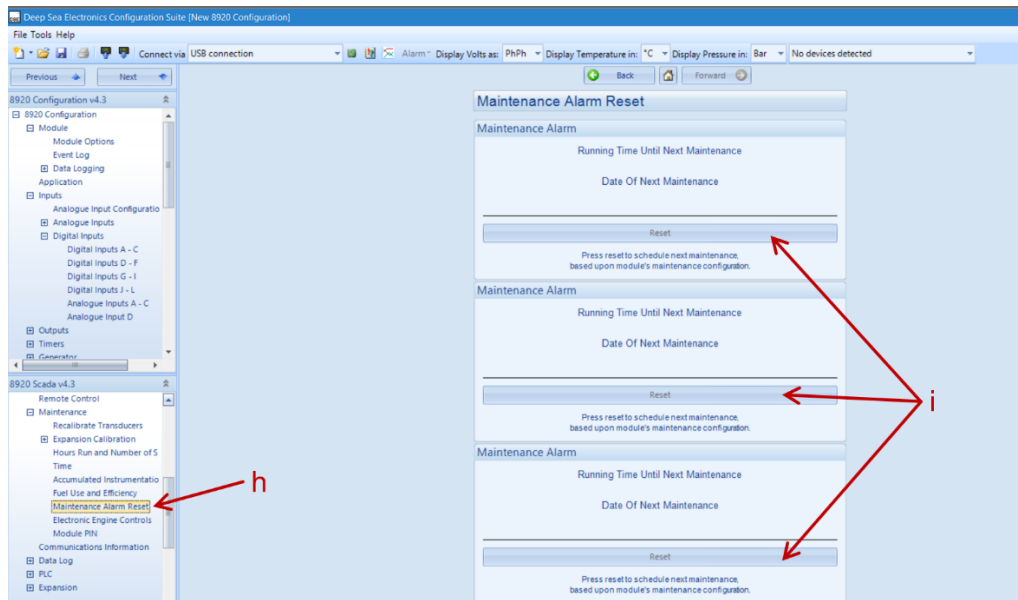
Deep Sea Electronics Configuration Suite [New 8920 Configuration]

File Tools Help

Connect via USB connection Alarm Display Volts as: PhPh Display Temperature in: °C Display Pressure in: Bar No devices detected

Previous Next

Back Forward

8920 Configuration v4.3
8920 Configuration
Module
Module Options
Event Log
Data Logging
Application
Inputs
Analogue Input Configuratio
Analogue Inputs
Digital Inputs
Digital Inputs A - C
Digital Inputs D - F
Digital Inputs G - I
Digital Inputs J - L
Analogue Inputs A - C
Analogue Input D
Outputs
Timers
Generator

8920 Scada v4.3
Remote Control
Maintenance
Recalibrate Transducers
Expansion Calibration
Hours Run and Number of S
Time
Accumulated Instrumentatio
Fuel Use and Efficiency
Maintenance Alarm Reset
Electronic Engine Controls
Module PIN
Communications Information
Data Log
PLC
Expansion

Maintenance Alarm Reset

Maintenance Alarm
Running Time Until Next Maintenance
Date Of Next Maintenance
Reset
Press reset to schedule next maintenance, based upon module's maintenance configuration.

Maintenance Alarm
Running Time Until Next Maintenance
Date Of Next Maintenance
Reset
Press reset to schedule next maintenance, based upon module's maintenance configuration.

Maintenance Alarm
Running Time Until Next Maintenance
Date Of Next Maintenance
Reset
Press reset to schedule next maintenance, based upon module's maintenance configuration.

h

i